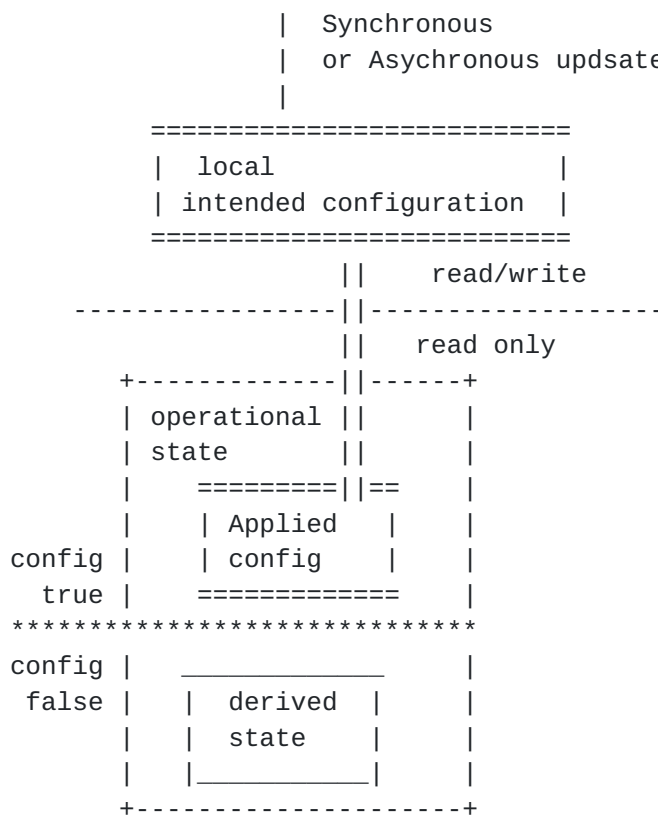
|  Synchronous
                 |  or Asychronous updsate
                 |
          ==========================
          |  local                  |
          | intended configuration  |
          ==========================
                      ||    read/write
   -------------------||---------------------
                      ||   read only
       +--------------||------+
       | operational  ||      |
       | state        ||      |
       |    =========||==     |
       |    | Applied   |     |
config |    | config    |     |
  true |    ============      |
******************************
config |     ____________     |
 false |    |  derived   |    |
       |    |  state     |    |
       |    |____________|    |
       +----------------------+